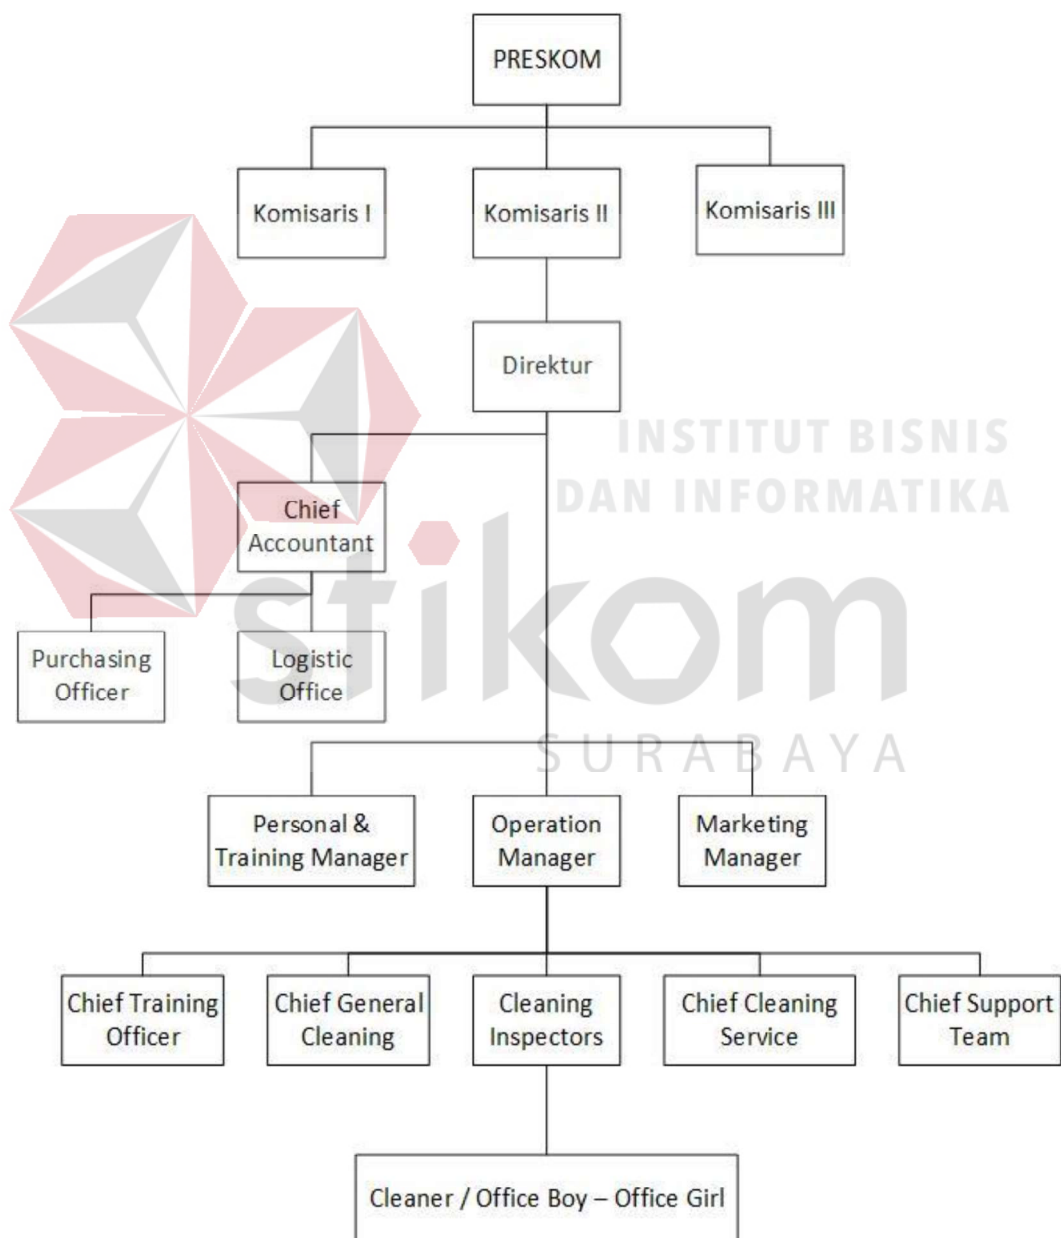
PRESKOM

Komisaris I

Komisaris II

Komisaris III

Direktur

INSTITUT BISNIS DAN INFORMATIKA

Chief Accountant

stikom

Purchasing Officer

Logistic Office

SURABAYA

Personal & Training Manager

Operation Manager

Marketing Manager

Chief Training Officer

Chief General Cleaning

Cleaning Inspectors

Chief Cleaning Service

Chief Support Team

Cleaner / Office Boy – Office Girl